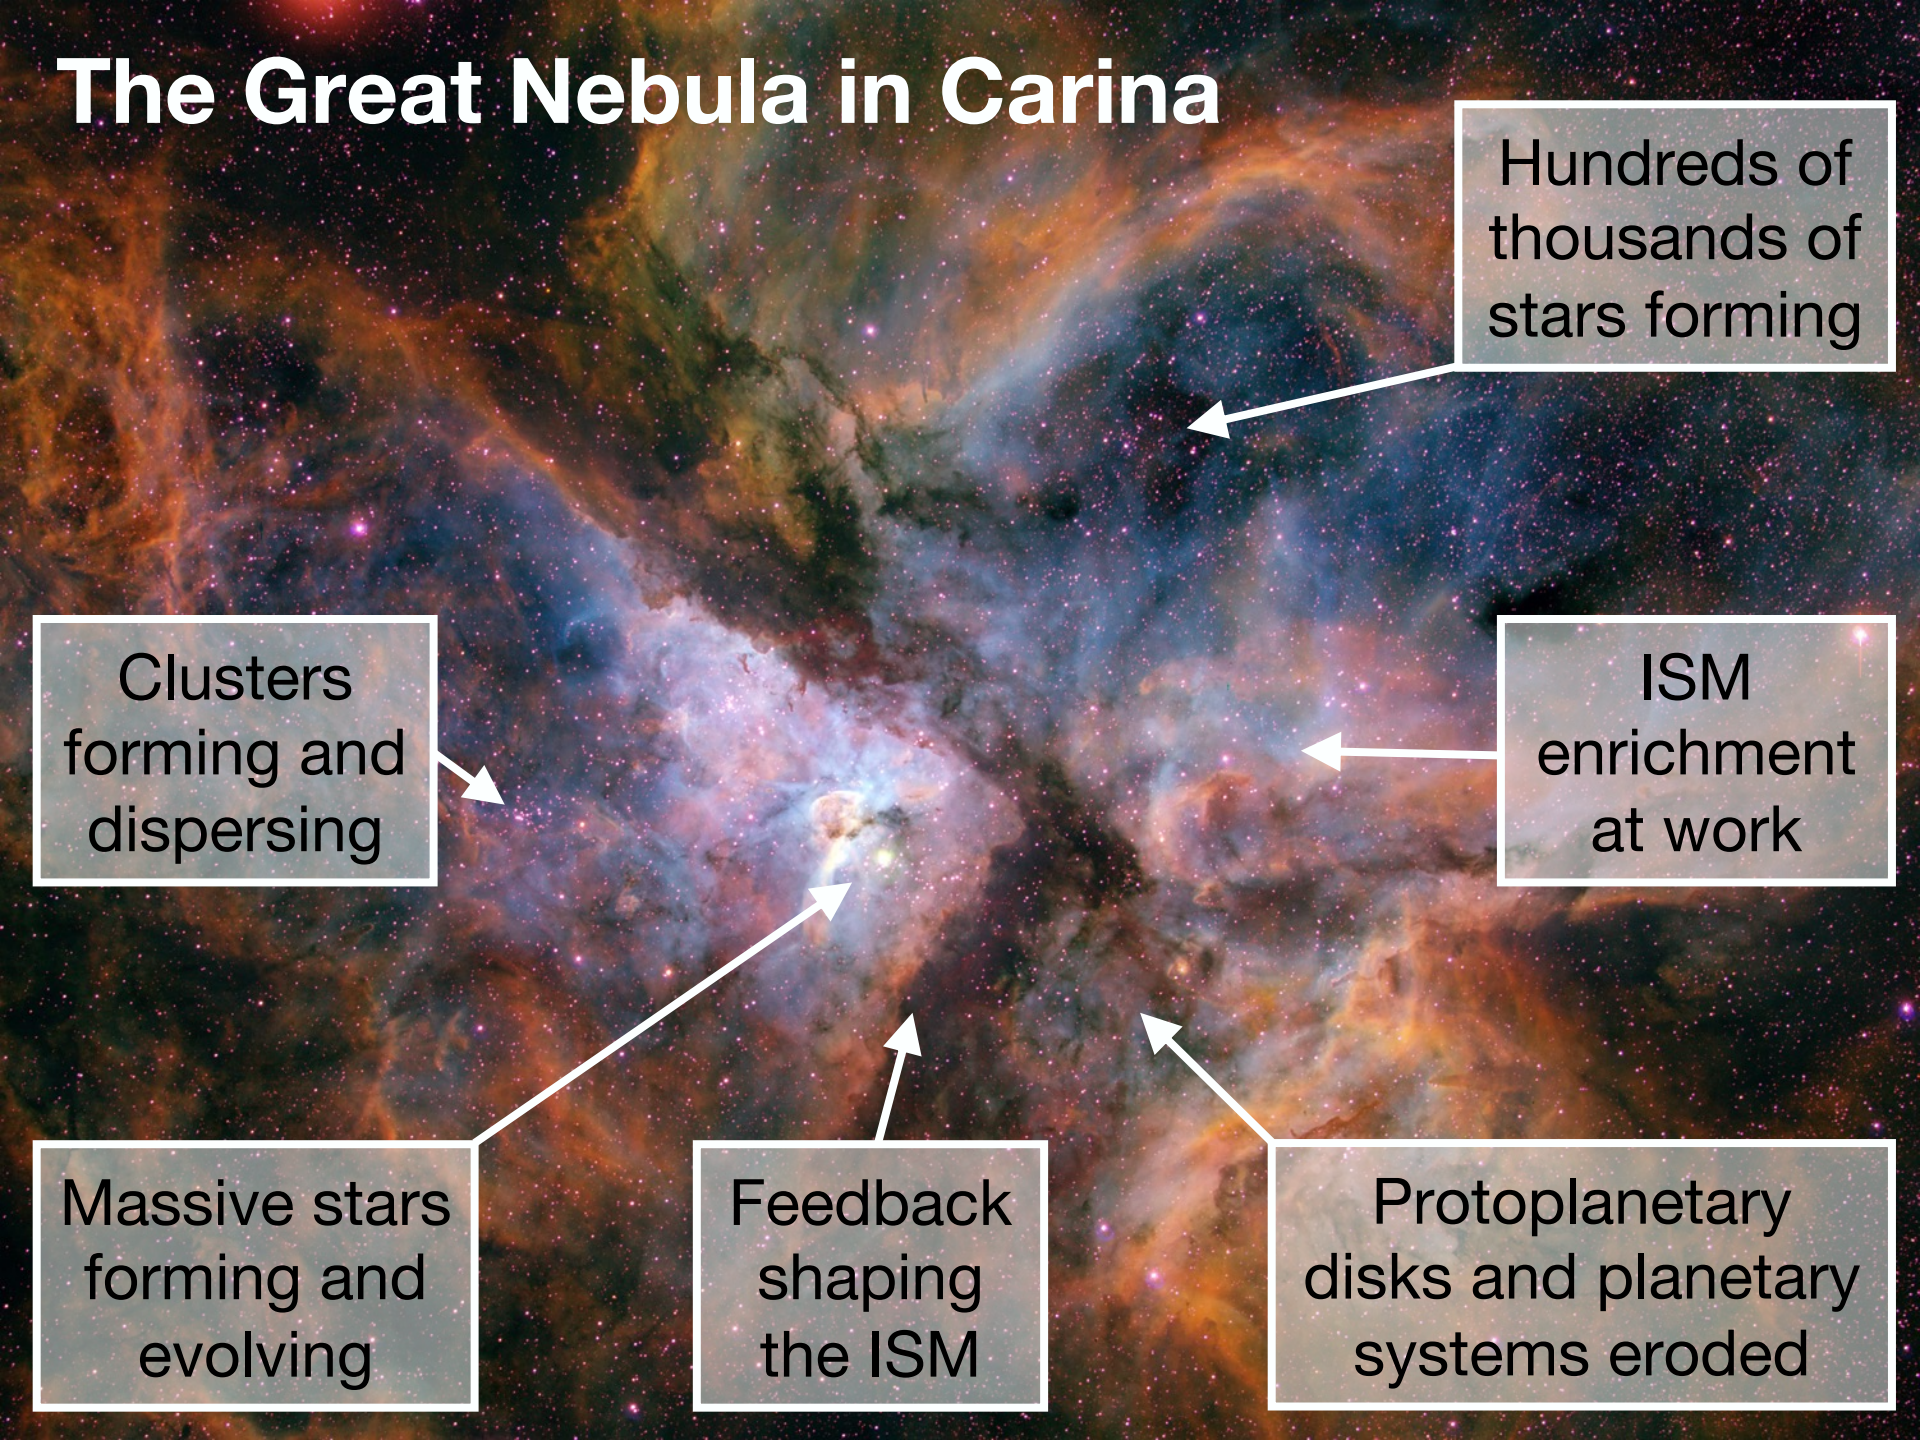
The Great Nebula in Carina

Hundreds of thousands of stars forming

Clusters forming and dispersing

ISM enrichment at work

Massive stars forming and evolving

Feedback shaping the ISM

Protoplanetary disks and planetary systems eroded